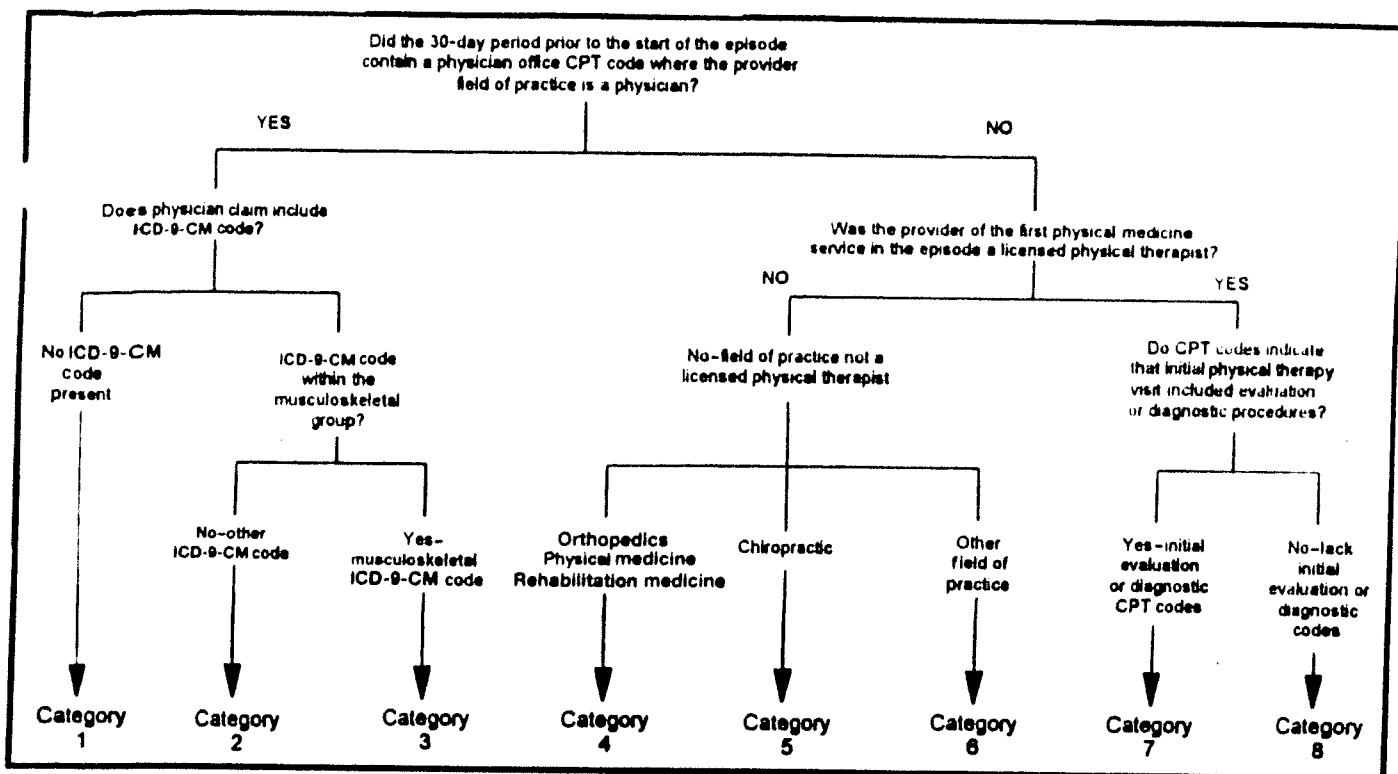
Did the 30-day period prior to the start of the episode contain a physician office CPT code where the provider field of practice is a physician?

YES

NO

Does physician claim include ICD-9-CM code?

Was the provider of the first physical medicine service in the episode a licensed physical therapist?

NO

YES

No ICD-9-CM code present

ICD-9-CM code within the musculoskeletal group?

No-field of practice not a licensed physical therapist

Do CPT codes indicate that initial physical therapy visit included evaluation or diagnostic procedures?

No-other ICD-9-CM code

Yes-musculoskeletal ICD-9-CM code

Orthopedics Physical medicine Rehabilitation medicine

Chiropractic

Other field of practice

Yes-initial evaluation or diagnostic CPT codes

No-lack initial evaluation or diagnostic codes

Category 1

Category 2

Category 3

Category 4

Category 5

Category 6

Category 7

Category 8